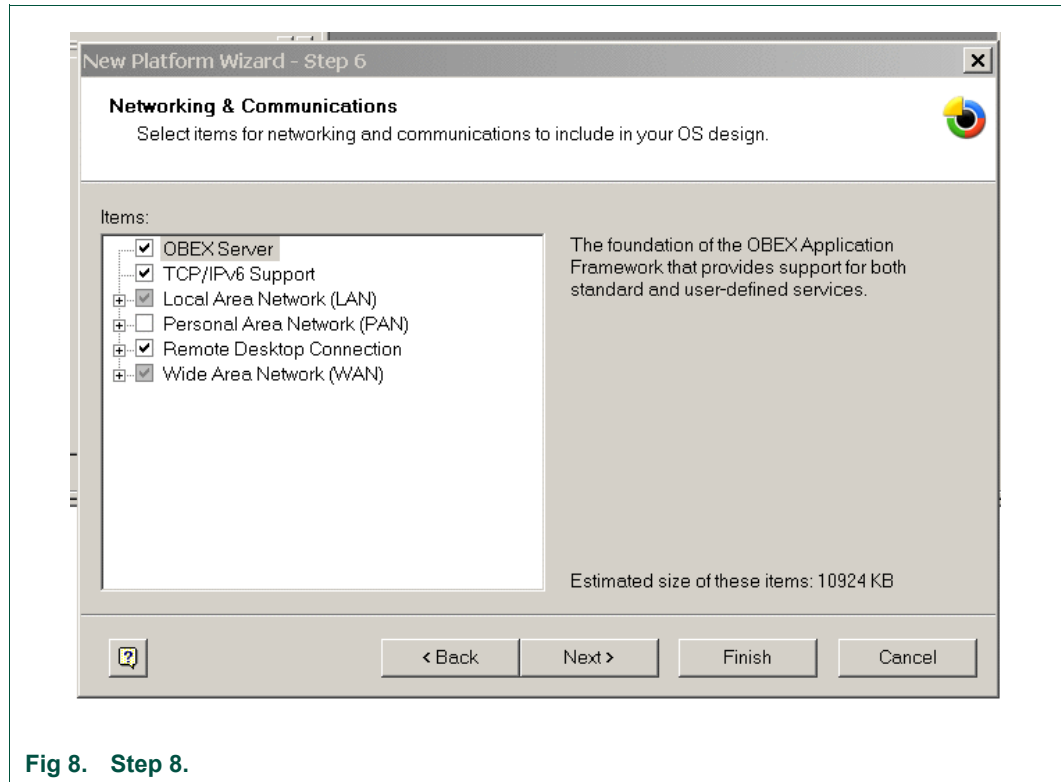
New Platform Wizard - Step 6

Networking & Communications

Select items for networking and communications to include in your OS design.

Items:

OBEX Server
TCP/IPv6 Support
Local Area Network (LAN)
Personal Area Network (PAN)
Remote Desktop Connection
Wide Area Network (WAN)

The foundation of the OBEX Application Framework that provides support for both standard and user-defined services.

Estimated size of these items: 10924 KB

< Back | Next > | Finish | Cancel

Fig 8. Step 8.